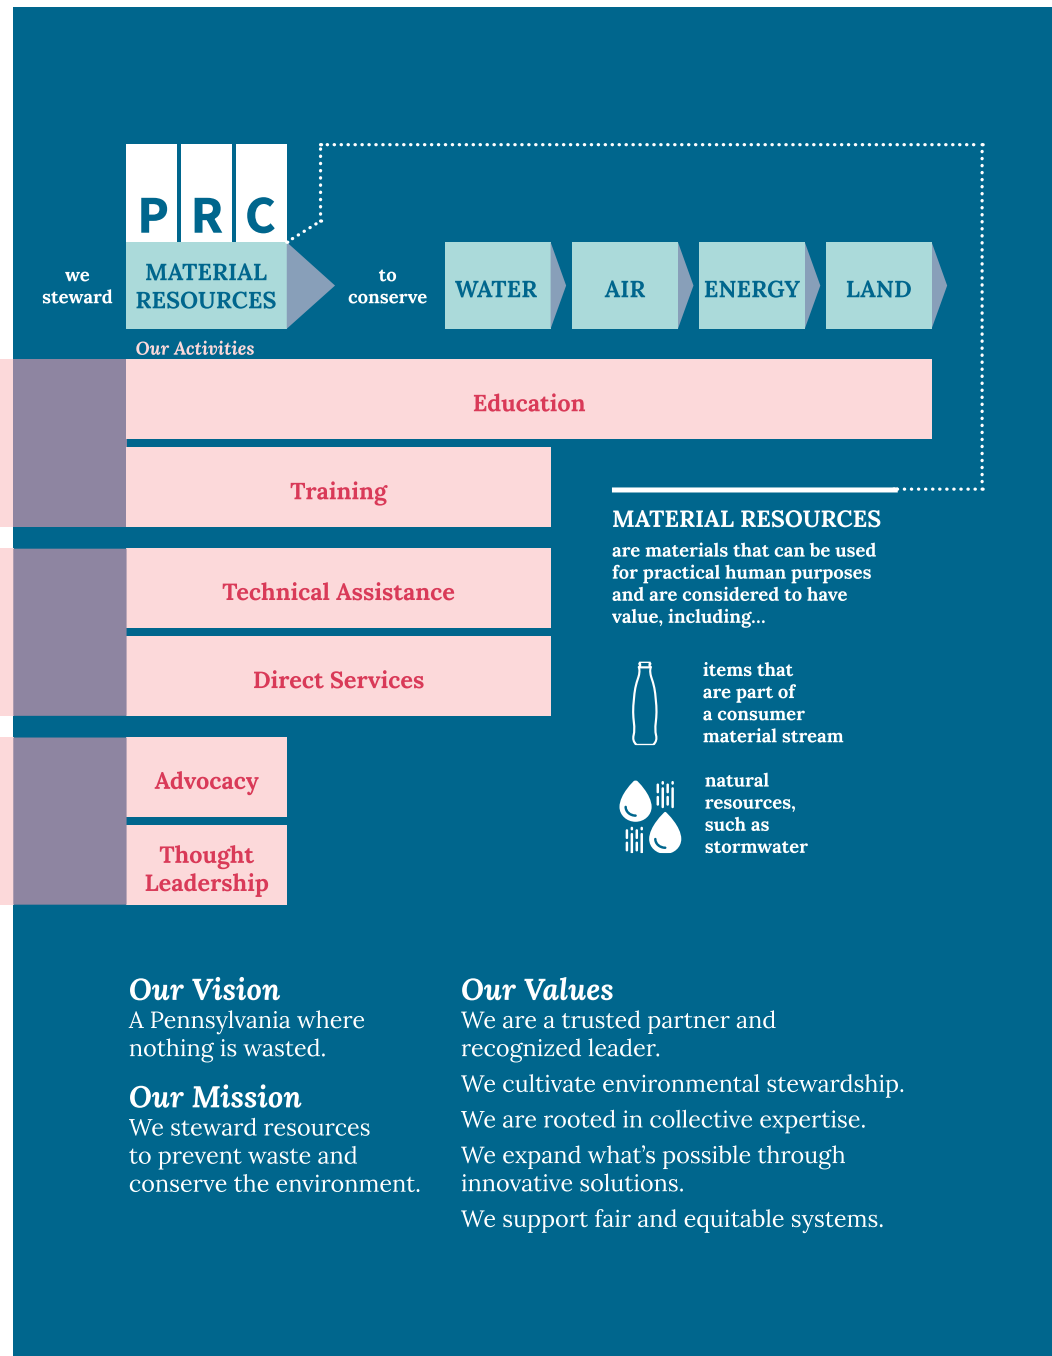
P R C

we steward

MATERIAL RESOURCES

to conserve

WATER

AIR

ENERGY

LAND

Our Activities

Education

Training

Technical Assistance

Direct Services

Advocacy

Thought Leadership

MATERIAL RESOURCES

are materials that can be used for practical human purposes and are considered to have value, including...

items that are part of a consumer material stream

natural resources, such as stormwater

Our Vision

A Pennsylvania where nothing is wasted.

Our Mission

We steward resources to prevent waste and conserve the environment.

Our Values

We are a trusted partner and recognized leader.

We cultivate environmental stewardship.

We are rooted in collective expertise.

We expand what’s possible through innovative solutions.

We support fair and equitable systems.